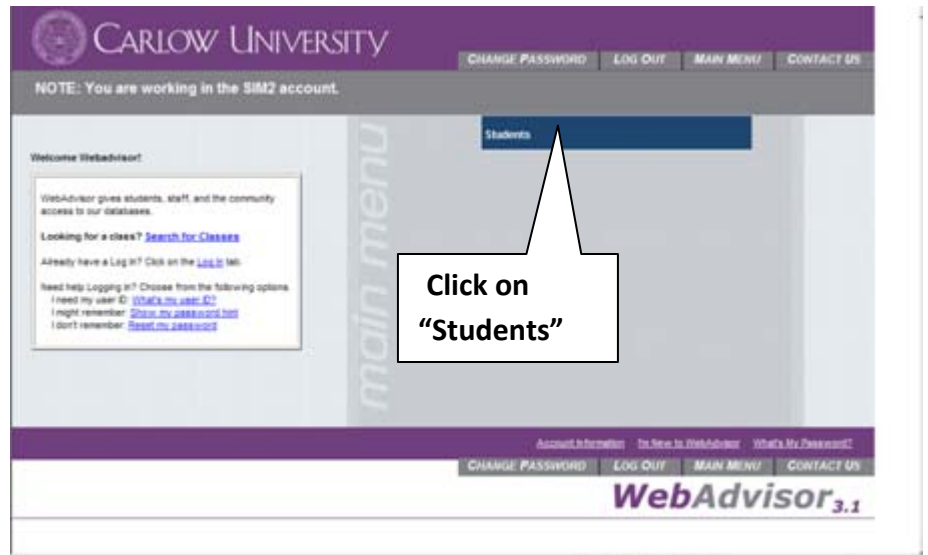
CARLOW UNIVERSITY

CHANGE PASSWORD | LOG OUT | MAIN MENU | CONTACT US

NOTE: You are working in the SIM2 account.

main menu

Students

Welcome Webadvisor!

WebAdvisor gives students, staff, and the community access to our databases.

Looking for a class? Search for Classes

Already have a Log in? Click on the Log In tab.

Need help Logging in? Choose from the following options.
I need my user ID: What's my user ID?
I might remember: Show my password hint
I don't remember: Reset my password

Click on "Students"

Account Information | I'm New to WebAdvisor | What's My Password?

CHANGE PASSWORD | LOG OUT | MAIN MENU | CONTACT US

WebAdvisor$_{3.1}$